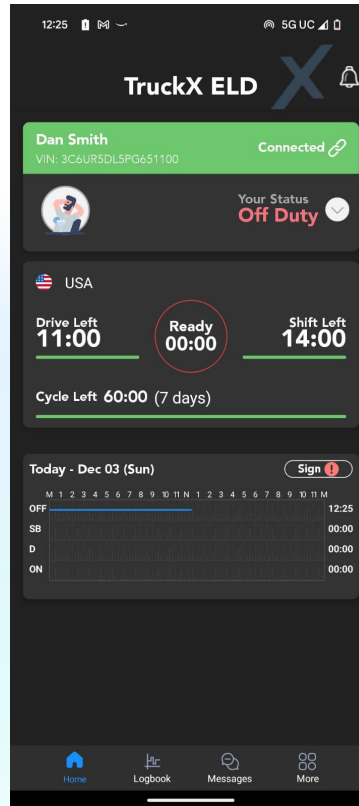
12:25 5G UC

TruckX ELD

Dan Smith
VIN: 3C6UR5DL5PG651100
Connected

Your Status
Off Duty

USA

Drive Left
11:00

Ready
00:00

Shift Left
14:00

Cycle Left 60:00 (7 days)

Today - Dec 03 (Sun)
Sign

M 1 2 3 4 5 6 7 8 9 10 11 N 1 2 3 4 5 6 7 8 9 10 11 M

| | |
|---|---|
| OFF | 12:25 |
| SB | 00:00 |
| D | 00:00 |
| ON | 00:00 |

Home
Logbook
Messages
More